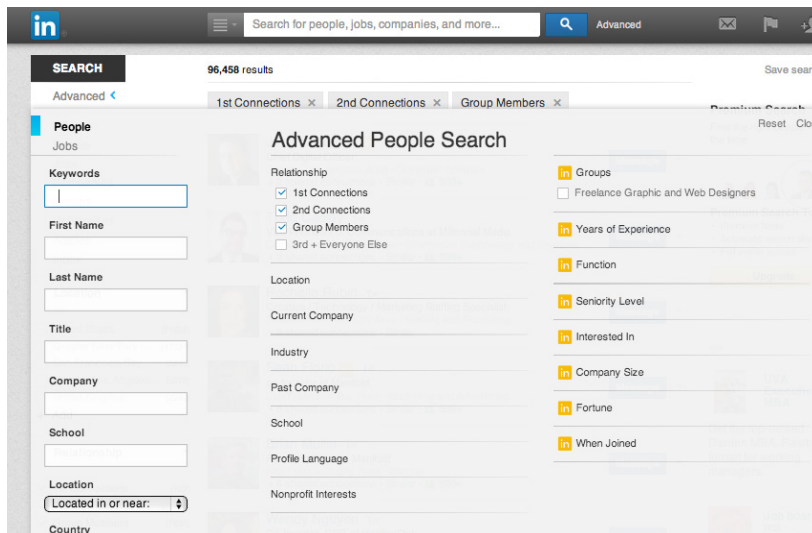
in

Search for people, jobs, companies, and more...

Advanced

SEARCH

Advanced <

People

Jobs

Keywords

First Name

Last Name

Title

Company

School

Location

Located in or near:

Country

96,458 results

1st Connections ×

2nd Connections ×

Group Members ×

Save sear

Reset

Clo

Advanced People Search

Relationship

1st Connections

2nd Connections

Group Members

3rd + Everyone Else

Location

Current Company

Industry

Past Company

School

Profile Language

Nonprofit Interests

in Groups

Freelance Graphic and Web Designers

in Years of Experience

in Function

in Seniority Level

in Interested In

in Company Size

in Fortune

in When Joined